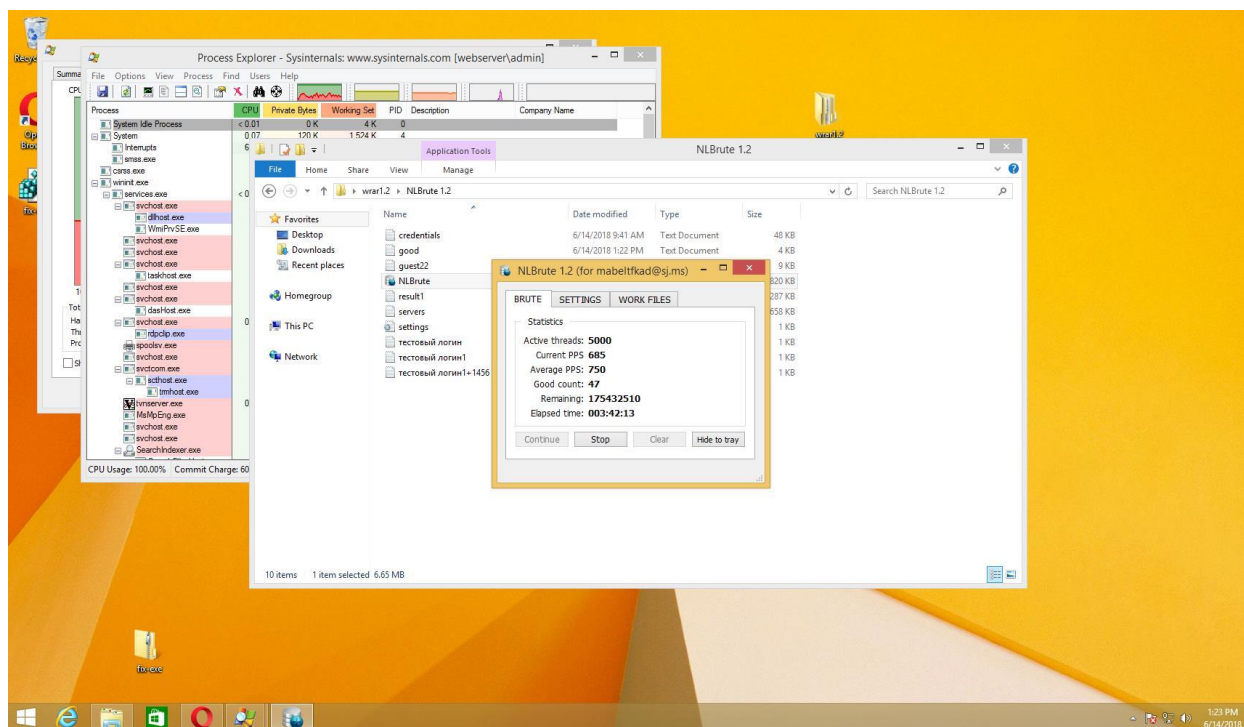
Recy

Summa

CPU

Op Brow

fix

Process Explorer - Sysinternals: www.sysinternals.com [webserver\admin]

File Options View Process Find Users Help

| Process | CPU | Private Bytes | Working Set | PID | Description | Company Name |
|---|---|---|---|---|---|---|
| System Idle Process | < 0.01 | 0 K | 4 K | 0 | | |
| System | 0.07 | 120 K | 1,524 K | 4 | | |
| Interrupts | 6 | | | | | |
| smss.exe | | | | | | |
| csrss.exe | | | | | | |
| wininit.exe | | | | | | |
| services.exe | < 0 | | | | | |
| svchost.exe | | | | | | |
| dllhost.exe | | | | | | |
| WmiPrvSE.exe | | | | | | |
| svchost.exe | | | | | | |
| svchost.exe | | | | | | |
| svchost.exe | | | | | | |
| taskhost.exe | | | | | | |
| svchost.exe | | | | | | |
| svchost.exe | | | | | | |
| dasHost.exe | | | | | | |
| svchost.exe | 0 | | | | | |
| rdpclip.exe | | | | | | |
| spoolsv.exe | | | | | | |
| svchost.exe | | | | | | |
| svctcom.exe | | | | | | |
| scthost.exe | | | | | | |
| tmhost.exe | | | | | | |
| tvnserver.exe | 0 | | | | | |
| MsMpEng.exe | | | | | | |
| svchost.exe | | | | | | |
| svchost.exe | | | | | | |
| SearchIndexer.exe | | | | | | |

CPU Usage: 100.00% Commit Charge: 60

Tot
Ha
Thr
Pro
Sh

wrar1.2

Application Tools

NLBrute 1.2

File Home Share View Manage

wrar1.2 › NLBrute 1.2

Search NLBrute 1.2

Favorites
Desktop
Downloads
Recent places

Homegroup

This PC

Network

| Name | Date modified | Type | Size |
|---|---|---|---|
| credentials | 6/14/2018 9:41 AM | Text Document | 48 KB |
| good | 6/14/2018 1:22 PM | Text Document | 4 KB |
| guest22 | | | 9 KB |
| NLBrute | | | 820 KB |
| result1 | | | 287 KB |
| servers | | | 658 KB |
| settings | | | 1 KB |
| тестовый логин | | | 1 KB |
| тестовый логин1 | | | 1 KB |
| тестовый логин+1456 | | | 1 KB |

10 items 1 item selected 6.65 MB

NLBrute 1.2 (for mabeltfkad@sj.ms)

BRUTE SETTINGS WORK FILES

Statistics

Active threads: 5000
Current PPS 685
Average PPS: 750
Good count: 47
Remaining: 175432510
Elapsed time: 003:42:13

Continue Stop Clear Hide to tray

fix.exe

1:23 PM
6/14/2018